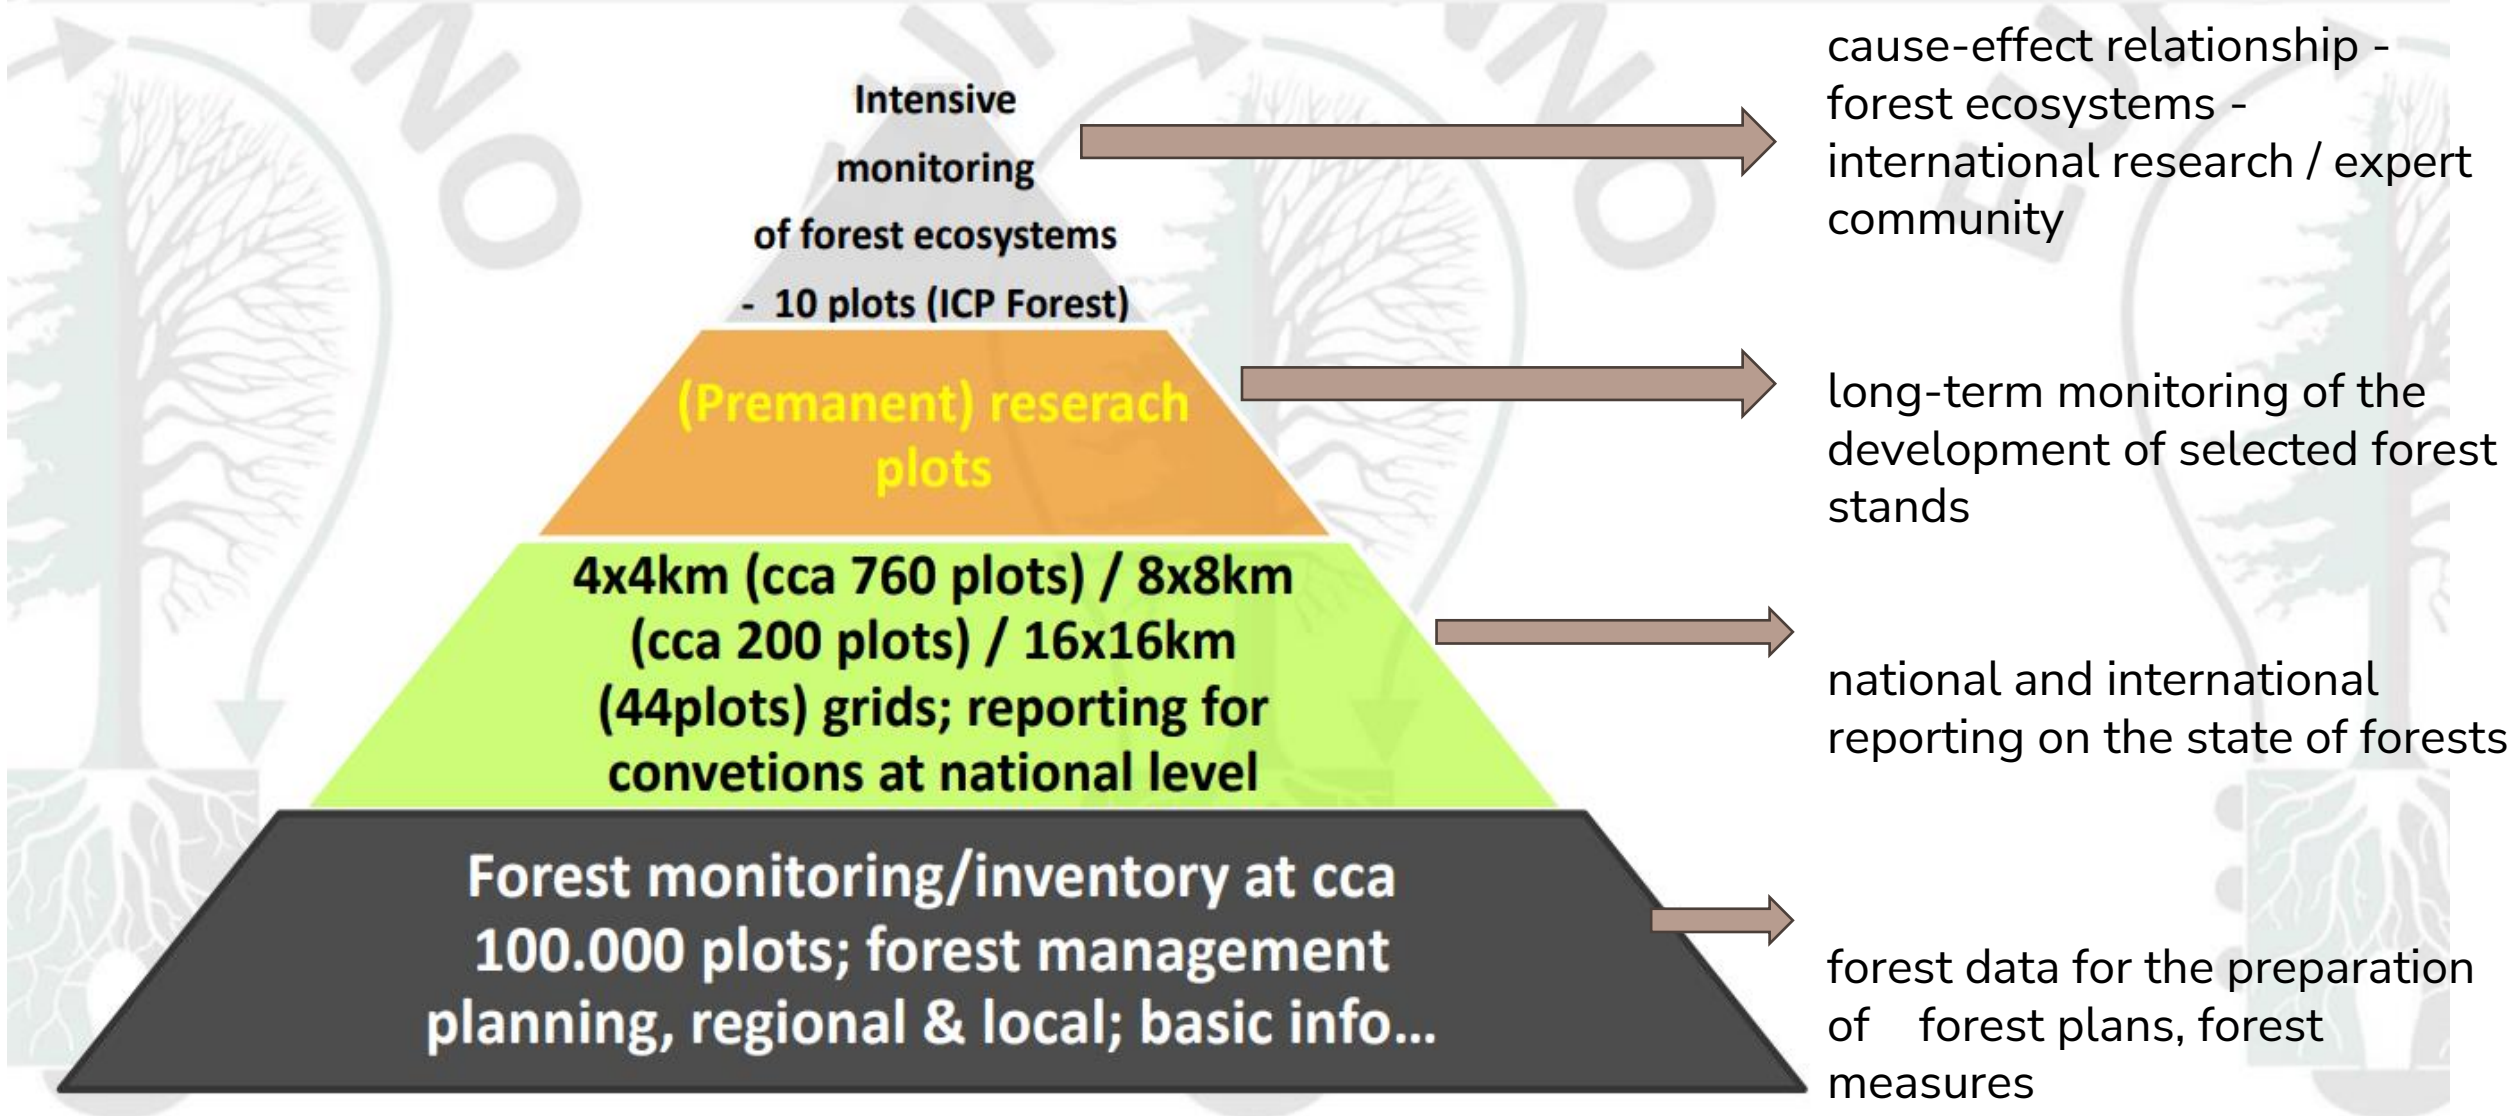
Intensive monitoring of forest ecosystems - 10 plots (ICP Forest)

cause-effect relationship - forest ecosystems - international research / expert community

(Premanent) reserach plots

long-term monitoring of the development of selected forest stands

4x4km (cca 760 plots) / 8x8km (cca 200 plots) / 16x16km (44plots) grids; reporting for convetions at national level

national and international reporting on the state of forests

Forest monitoring/inventory at cca 100.000 plots; forest management planning, regional & local; basic info...

forest data for the preparation of forest plans, forest measures